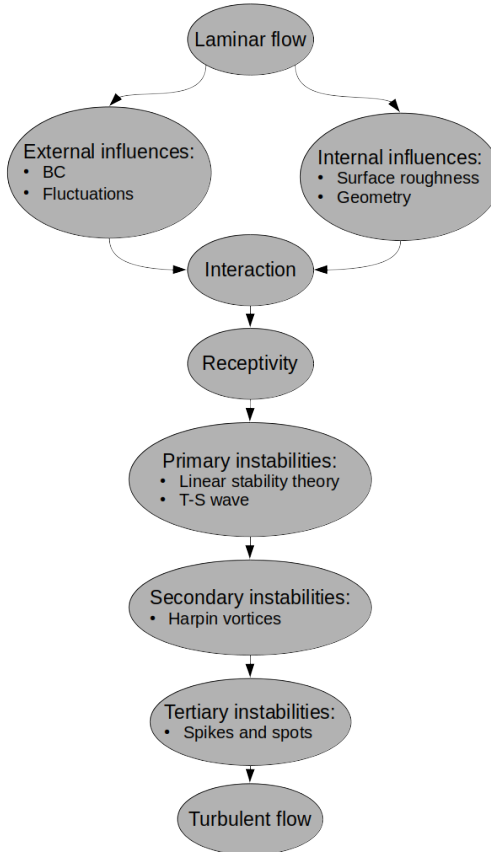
Laminar flow

External influences:
- BC
- Fluctuations

Internal influences:
- Surface roughness
- Geometry

Interaction

Receptivity

Primary instabilities:
- Linear stability theory
- T-S wave

Secondary instabilities:
- Harpin vortices

Tertiary instabilities:
- Spikes and spots

Turbulent flow